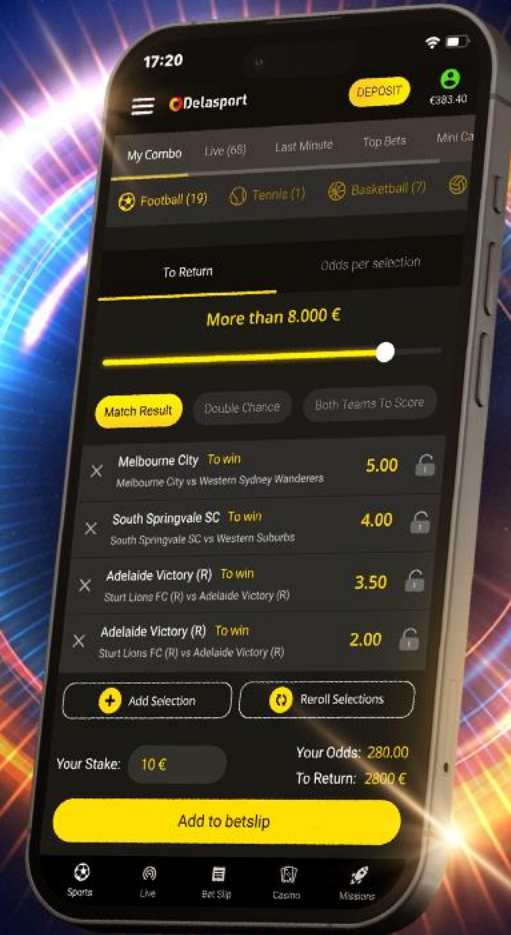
17:20

Delasport

DEPOSIT

€383.40

My Combo Live (68) Last Minute Top Bets Mini Ca

Football (19) Tennis (1) Basketball (7)

To Return

Odds per selection

More than 8.000 €

Match Result Double Chance Both Teams To Score

Melbourne City To win
Melbourne City vs Western Sydney Wanderers
5.00

South Springvale SC To win
South Springvale SC vs Western Suburbs
4.00

Adelaide Victory (R) To win
Sturt Lions FC (R) vs Adelaide Victory (R)
3.50

Adelaide Victory (R) To win
Sturt Lions FC (R) vs Adelaide Victory (R)
2.00

Add Selection

Reroll Selections

Your Stake: 10 €

Your Odds: 280.00

To Return: 2800 €

Add to betslip

Sports Live Bet Slip Casino Missions